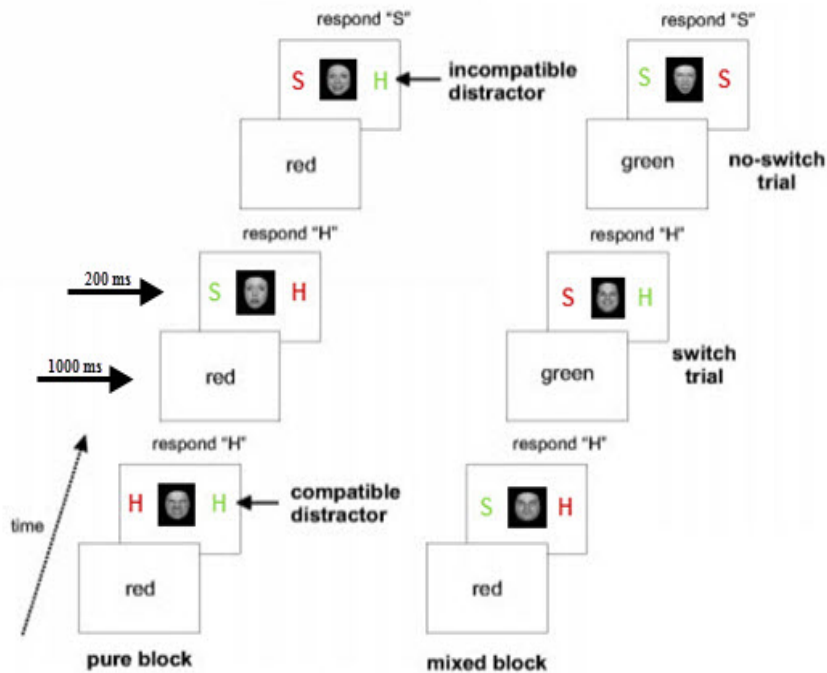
respond "S"

S H

incompatible distractor

red

respond "S"

S S

green

no-switch trial

respond "H"

200 ms

S H

1000 ms

red

respond "H"

S H

green

switch trial

respond "H"

H H

compatible distractor

time

red

respond "H"

S H

red

pure block

mixed block